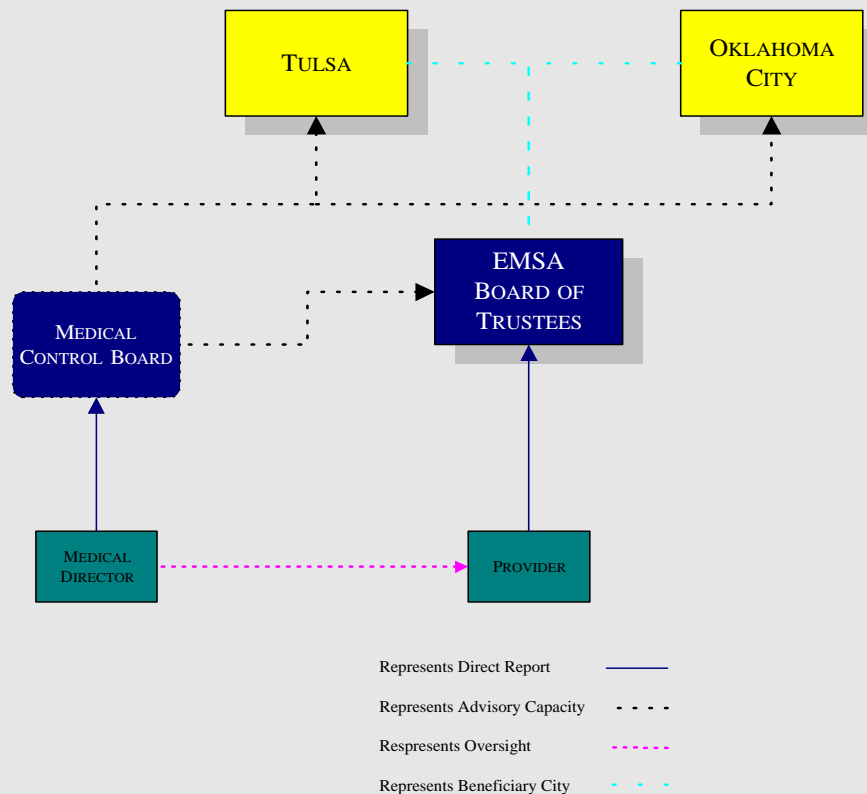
TULSA

OKLAHOMA CITY

EMSA BOARD OF TRUSTEES

MEDICAL CONTROL BOARD

MEDICAL DIRECTOR

PROVIDER

Represents Direct Report

Represents Advisory Capacity

Respresents Oversight

Represents Beneficiary City